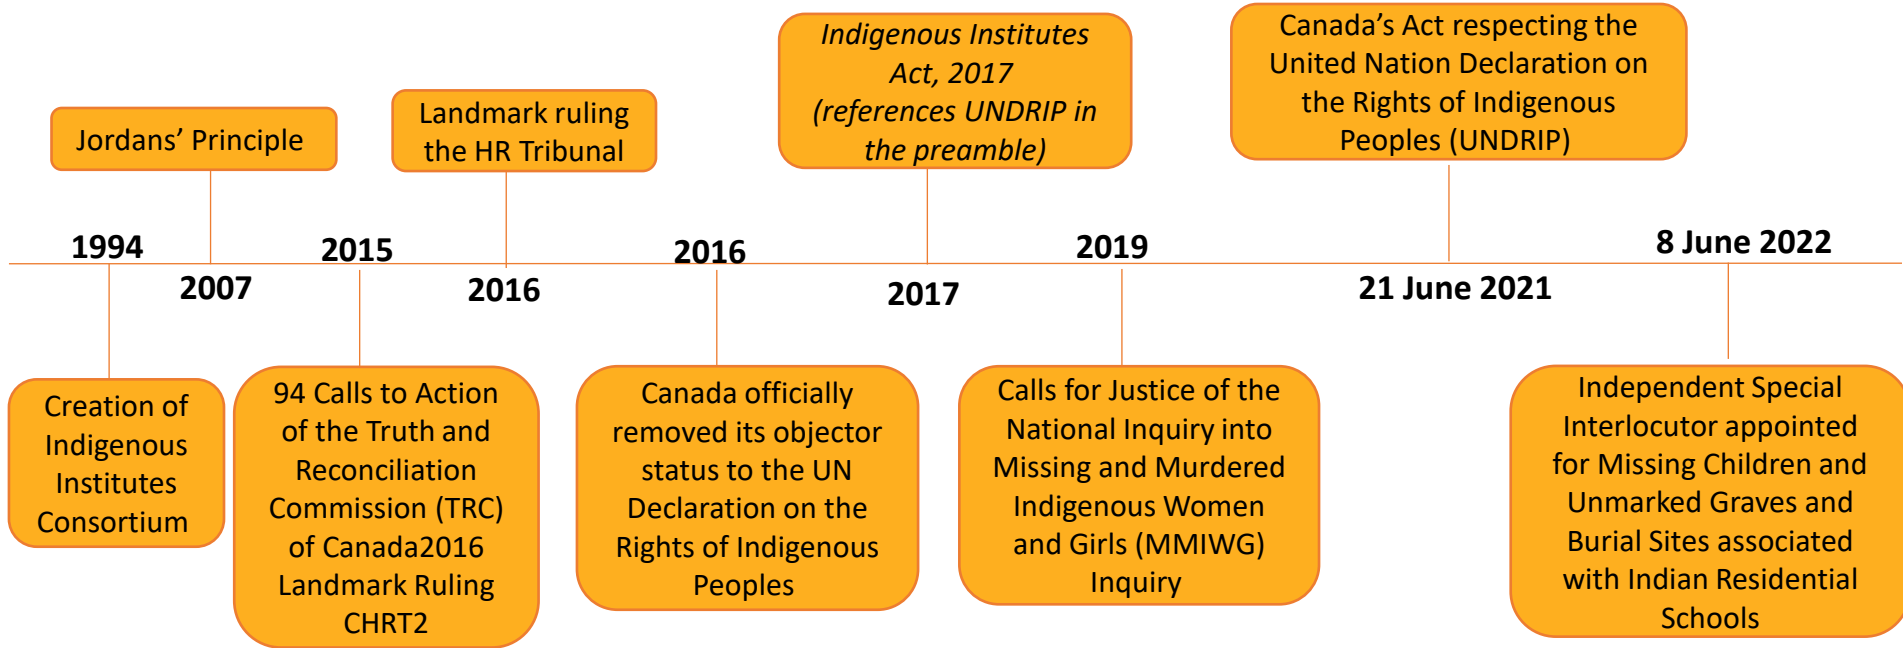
Jordans' Principle

Landmark ruling the HR Tribunal

*Indigenous Institutes Act, 2017 (references UNDRIP in the preamble)*

Canada's Act respecting the United Nation Declaration on the Rights of Indigenous Peoples (UNDRIP)

1994

2007

2015

2016

2016

2017

2019

21 June 2021

8 June 2022

Creation of Indigenous Institutes Consortium

94 Calls to Action of the Truth and Reconciliation Commission (TRC) of Canada2016 Landmark Ruling CHRT2

Canada officially removed its objector status to the UN Declaration on the Rights of Indigenous Peoples

Calls for Justice of the National Inquiry into Missing and Murdered Indigenous Women and Girls (MMIWG) Inquiry

Independent Special Interlocutor appointed for Missing Children and Unmarked Graves and Burial Sites associated with Indian Residential Schools